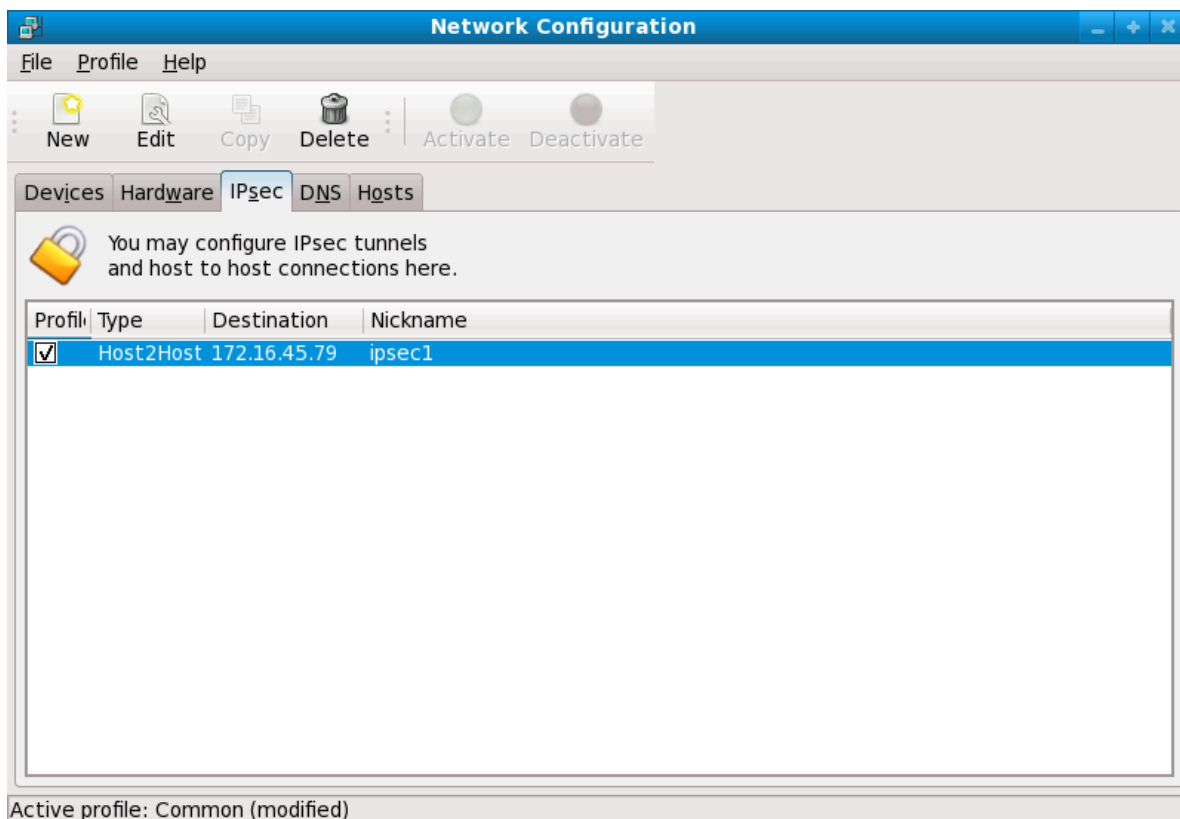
Network Configuration

File Profile Help

New Edit Copy Delete Activate Deactivate

Devices Hardware IPsec DNS Hosts

You may configure IPsec tunnels and host to host connections here.

| Profil | Type | Destination | Nickname |
|---|---|---|---|
| ☑ | Host2Host | 172.16.45.79 | ipsec1 |

Active profile: Common (modified)